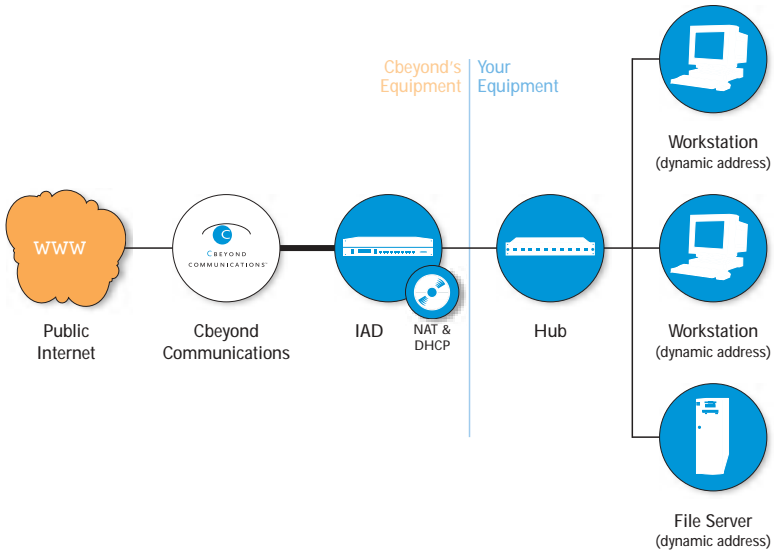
Cbeyond's Equipment

Your Equipment

WWW

Public Internet

CBEYOND COMMUNICATIONS™

Cbeyond Communications

IAD

NAT & DHCP

Hub

Workstation
(dynamic address)

Workstation
(dynamic address)

File Server
(dynamic address)